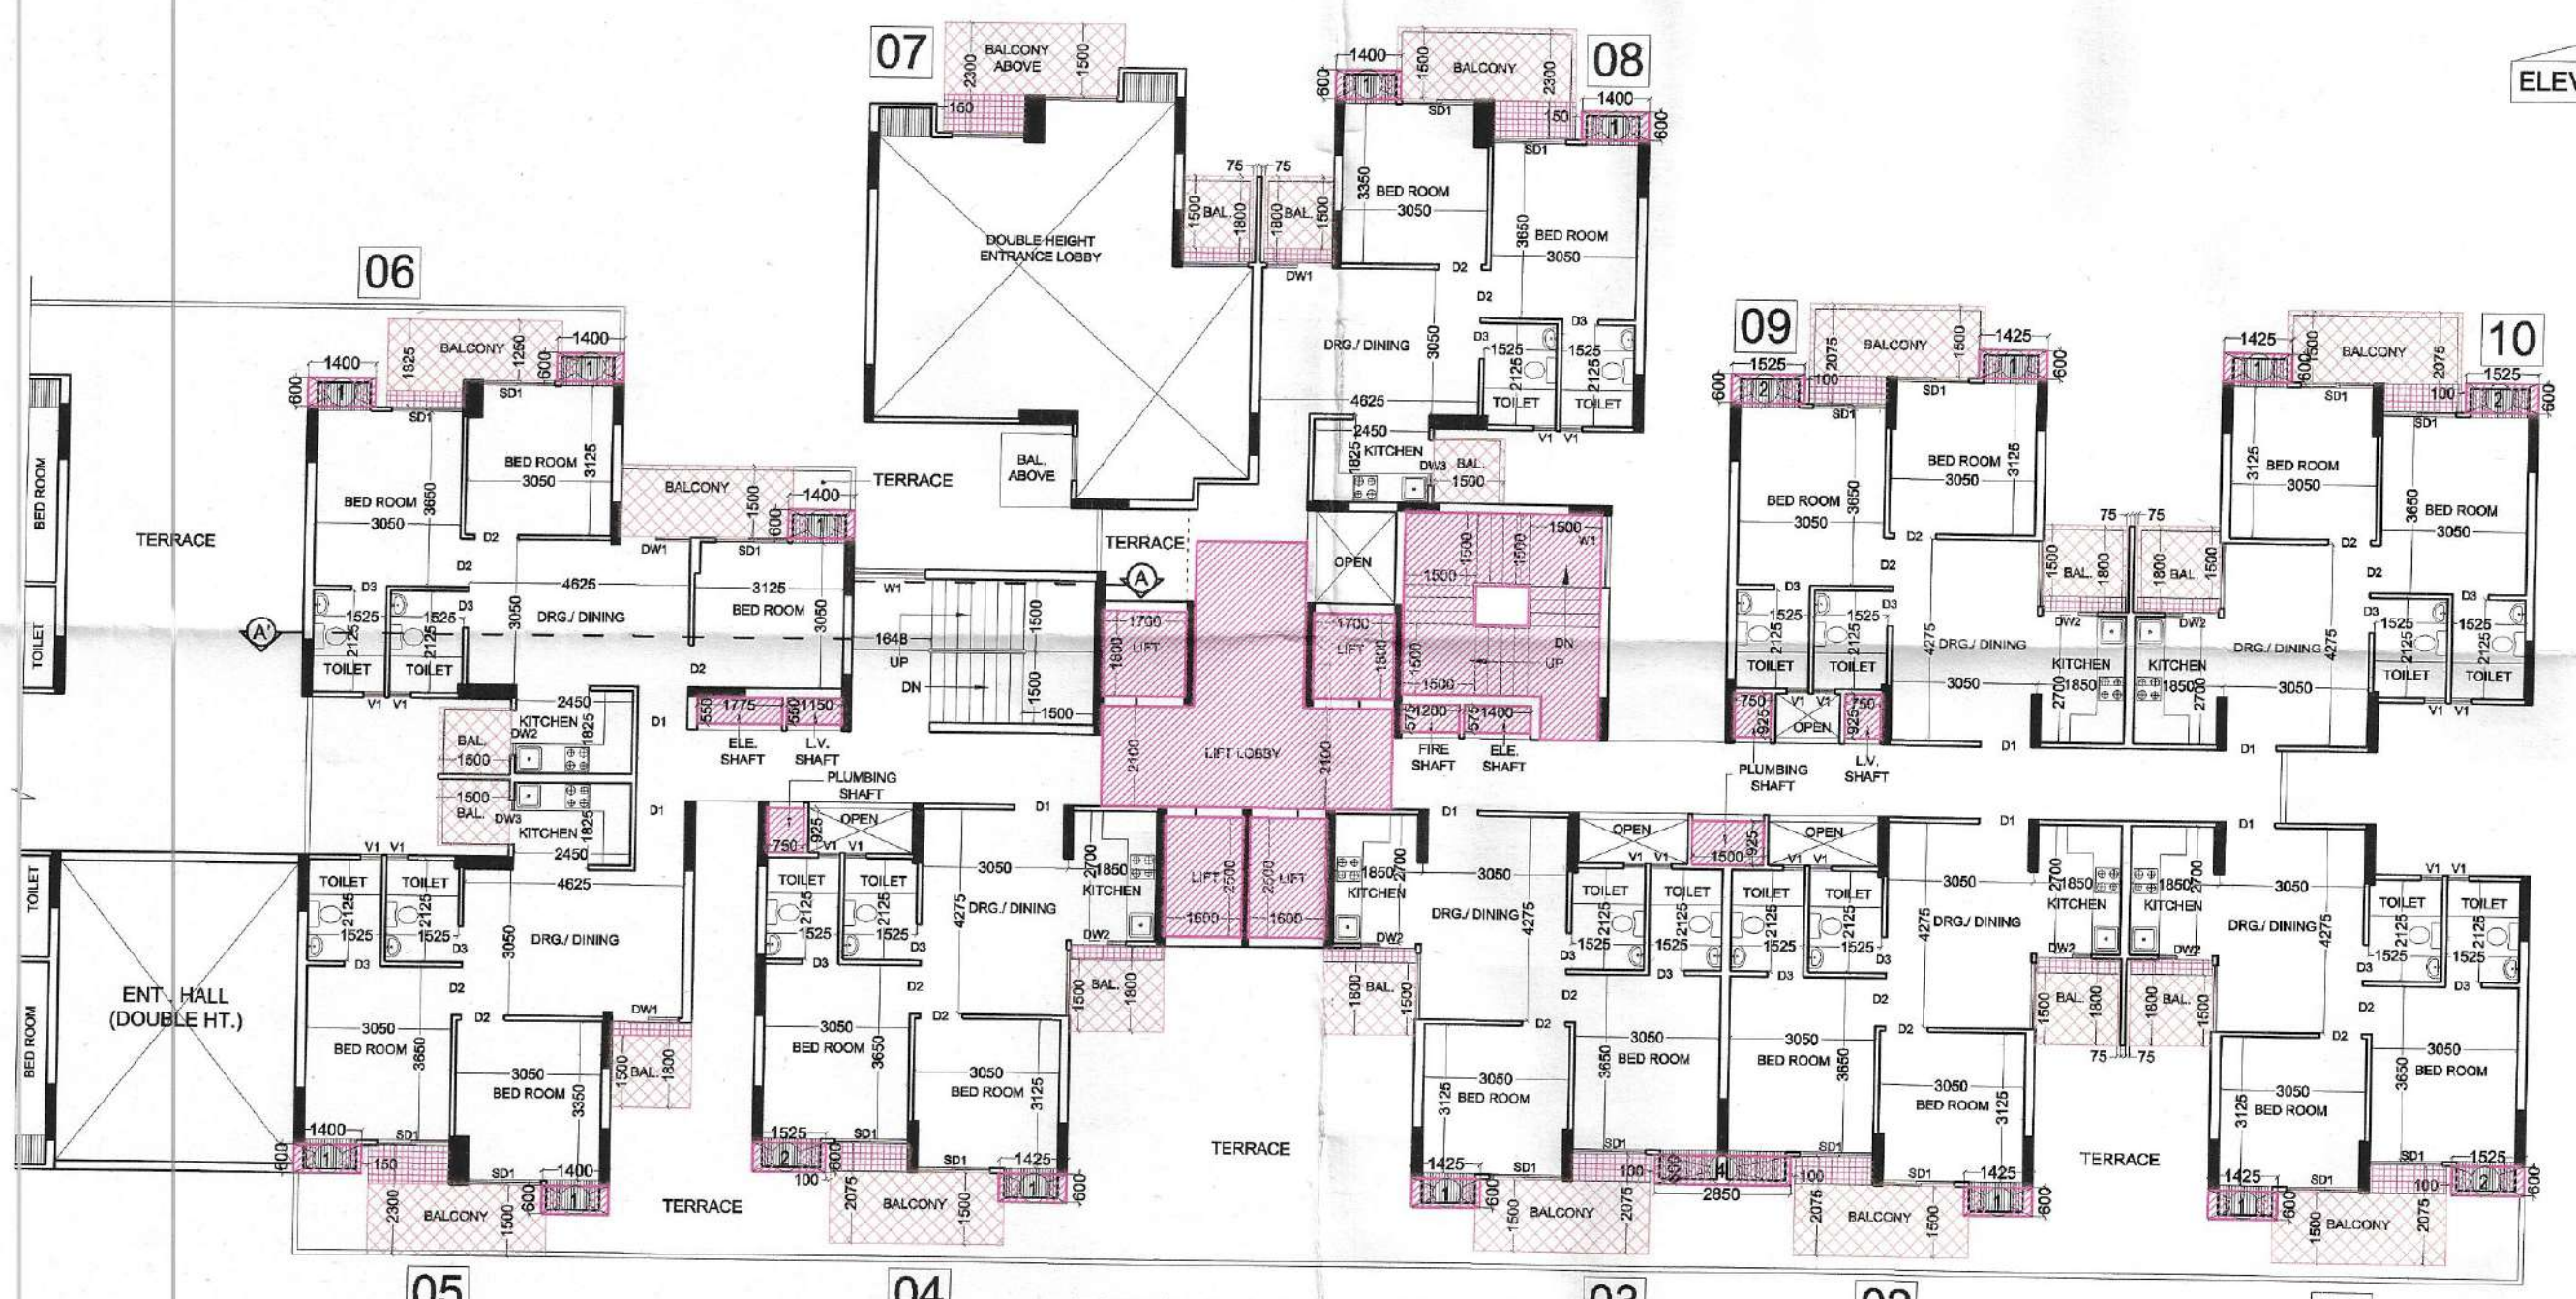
07
BALCONY ABOVE
2300
1500
160
08
1400
600
1500
BALCONY
2300
1400
150
600
SD1
SD1
75 75
1500 BAL. 1800
1800 BAL. 1500
DW1
3350 BED ROOM 3050
3650 BED ROOM 3050
D2
D2
DOUBLE HEIGHT ENTRANCE LOBBY
06
BALCONY
1825
1250
1400
600
1400
600
SD1
SD1
BED ROOM 3050 3125
BED ROOM 3050 3650
BED ROOM
TERRACE
TOILET
BALCONY
1500
1400
600
DW1
SD1
TERRACE
BAL. ABOVE
DRG./ DINING
3050
D3
1525
2125
TOILET
D3
1525
2125
TOILET
V1 V1
4625
2450
1825 KITCHEN
DW3 BAL.
1500
D2
D2
D3
1525
2125
D3
1525
2125
TOILET
TOILET
4625
3050
DRG./ DINING
3125
BED ROOM
3050
W1
1648
UP
DN
1500
1500
1500
TERRACE
A
A'
D2
V1 V1
2450
KITCHEN
DW2
1825
BAL.
1500
1500
BAL.
DW3
KITCHEN
1825
2450
D1
D1
550 1775 550 1150
ELE. SHAFT
L.V. SHAFT
PLUMBING SHAFT
1700
LIFT
1800
1700
LIFT
1800
2100
LIFT LOBBY
2100
OPEN
1500
1500
1500
1500
W1
1500
DN
UP
1500
575 1200
575 1400
FIRE SHAFT
ELE. SHAFT
09
1525
600
2
2075
100
BALCONY
1500
1425
600
1
SD1
SD1
BED ROOM 3050
3650
BED ROOM 3050
3125
D2
D2
D3
1525
2125
D3
1525
2125
TOILET
TOILET
4275
DRG./ DINING
3050
750
925
V1 V1
OPEN
925
750
D1
PLUMBING SHAFT
L.V. SHAFT
75 75
1500 BAL. 1800
1800 BAL. 1500
DW2
DW2
KITCHEN
KITCHEN
2700 1850
1850 2700
10
1425
600
1500
BALCONY
2075
1525
100
2
600
SD1
SD1
3125 BED ROOM 3050
3650 BED ROOM 3050
D2
D2
DRG./ DINING
4275
3050
D3
1525
2125
D3
1525
2125
TOILET
TOILET
V1 V1
D1
ELEV
TOILET
BED ROOM
ENT. HALL (DOUBLE HT.)
V1 V1
TOILET
TOILET
2125
1525
2125
1525
D3
D3
4625
3050
DRG./ DINING
D2
D2
3050
BED ROOM
3650
3050
BED ROOM
3350
DW1
1500 BAL. 1800
1400
SD1
600
150
2300
BALCONY
1500
600
1400
SD1
TERRACE
05
OPEN
925
750
V1 V1
TOILET
TOILET
2125
1525
2125
1525
D3
D3
3050
4275
DRG./ DINING
D2
D2
3050 BED ROOM
3650
3050 BED ROOM
3125
1525
2
600
SD1
100
2075
BALCONY
1500
SD1
1425
600
04
D1
2700
1850
KITCHEN
DW2
1500 BAL. 1800
LIFT 2500
1600
2500 LIFT
1600
1850 2700
KITCHEN
DW2
1800 BAL. 1500
TERRACE
D1
3050
DRG./ DINING
4275
D2
3125 BED ROOM 3050
1425
600
SD1
1500
BALCONY
2075
OPEN
V1 V1
1500
925
OPEN
V1 V1
TOILET
TOILET
TOILET
TOILET
2125
1525
2125
1525
2125
1525
2125
1525
D3
D3
D3
D3
D2
3050
3650
BED ROOM
3050
BED ROOM
3650
SD1
100
2850
100
SD1
2075
BALCONY
1500
D1
3050
4275
DRG./ DINING
D2
3050 BED ROOM 3125
SD1
1425
600
2700 1850
KITCHEN
DW2
1850 2700
KITCHEN
DW2
1500 BAL. 1800
1800 BAL. 1500
75 75
TERRACE
D1
3050
DRG./ DINING
4275
TOILET
TOILET
V1 V1
2125
1525
2125
1525
D3
D3
D2
D2
3050 BED ROOM 3650
3125 BED ROOM 3050
1425
600
SD1
1500
BALCONY
2075
SD1
100
1525
2
600